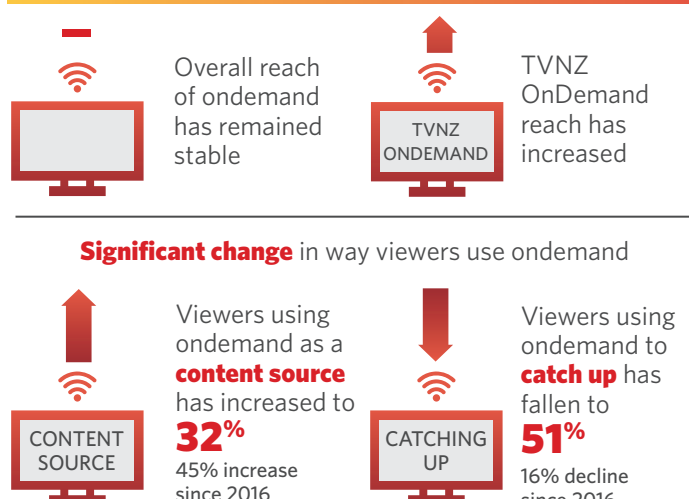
Overall reach of ondemand has remained stable

TVNZ ONDEMAND

TVNZ OnDemand reach has increased

Significant change in way viewers use ondemand

CONTENT SOURCE

Viewers using ondemand as a content source has increased to 32%

45% increase since 2016

CATCHING UP

Viewers using ondemand to catch up has fallen to 51%

16% decline since 2016